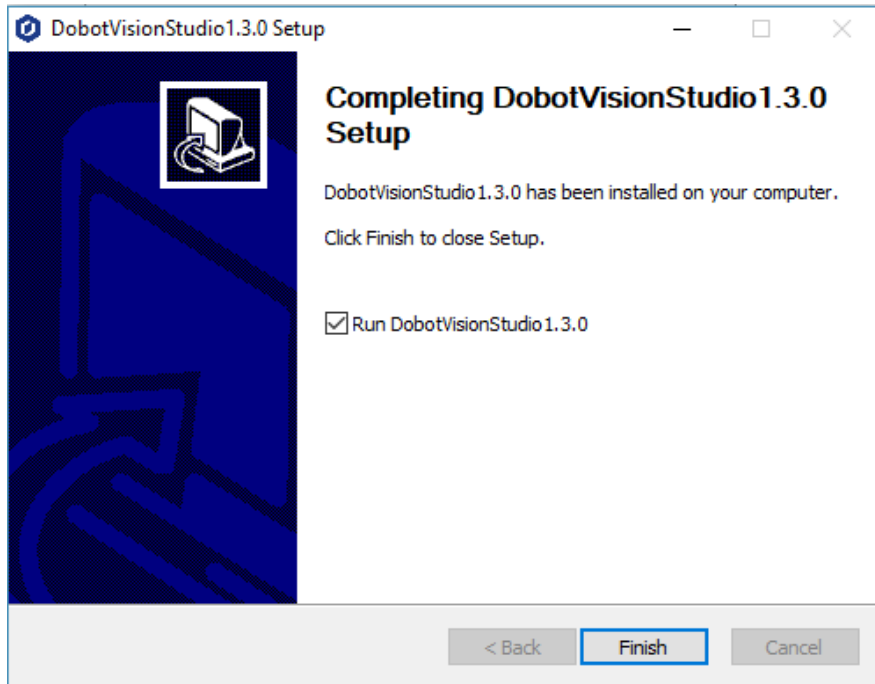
DobotVisionStudio1.3.0 Setup

Completing DobotVisionStudio1.3.0 Setup

DobotVisionStudio1.3.0 has been installed on your computer.

Click Finish to close Setup.

Run DobotVisionStudio1.3.0

< Back
Finish
Cancel